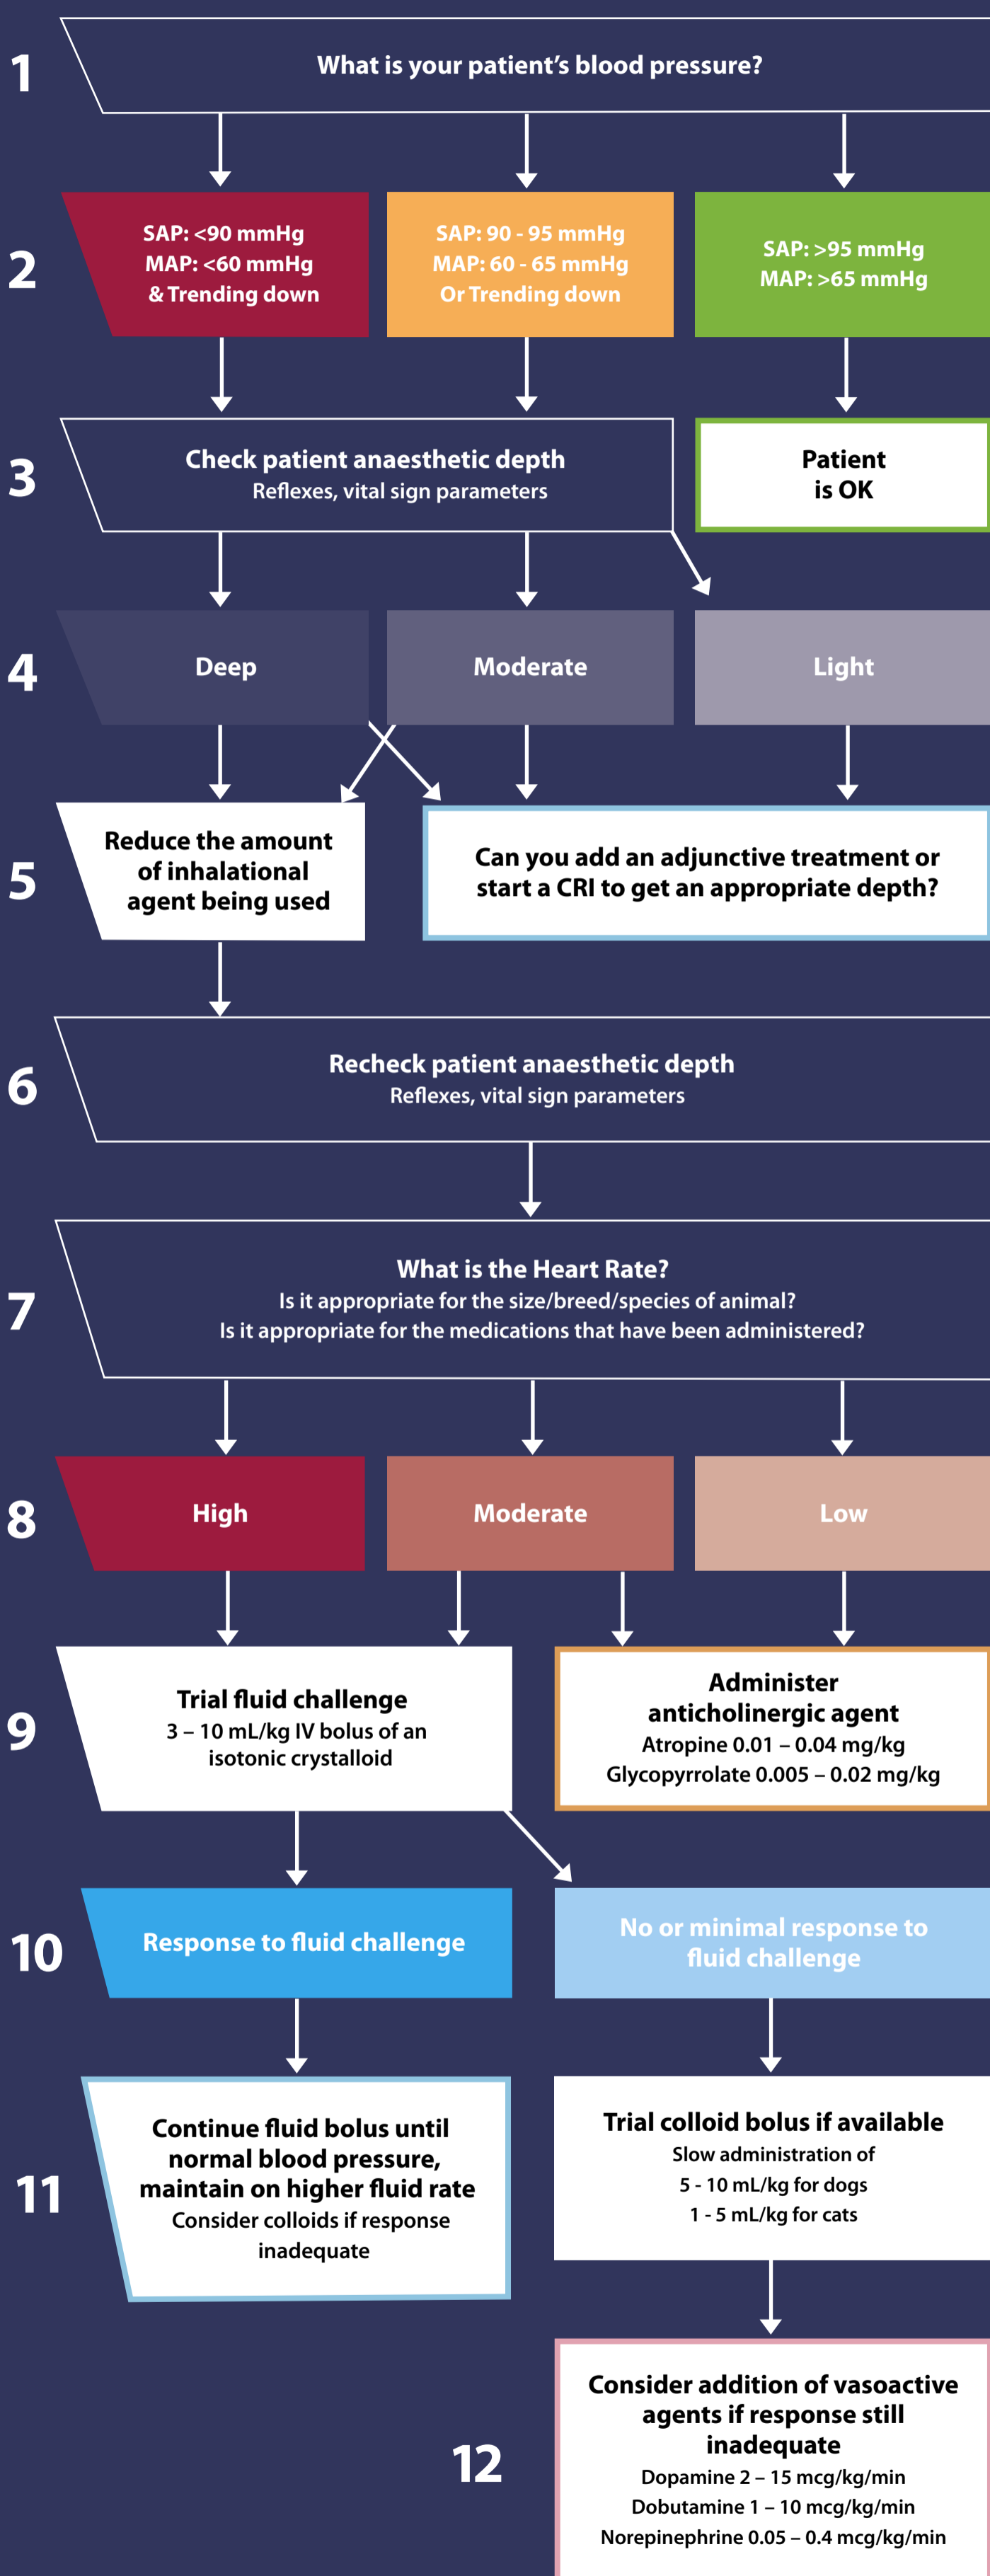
1

What is your patient's blood pressure?

2

SAP: <90 mmHg
MAP: <60 mmHg
& Trending down

SAP: 90 - 95 mmHg
MAP: 60 - 65 mmHg
Or Trending down

SAP: >95 mmHg
MAP: >65 mmHg

3

Check patient anaesthetic depth
Reflexes, vital sign parameters

Patient is OK

4

Deep

Moderate

Light

5

Reduce the amount of inhalational agent being used

Can you add an adjunctive treatment or start a CRI to get an appropriate depth?

6

Recheck patient anaesthetic depth
Reflexes, vital sign parameters

7

What is the Heart Rate?
Is it appropriate for the size/breed/species of animal?
Is it appropriate for the medications that have been administered?

8

High

Moderate

Low

9

Trial fluid challenge
3 – 10 mL/kg IV bolus of an isotonic crystalloid

Administer anticholinergic agent
Atropine 0.01 – 0.04 mg/kg
Glycopyrrolate 0.005 – 0.02 mg/kg

10

Response to fluid challenge

No or minimal response to fluid challenge

11

Continue fluid bolus until normal blood pressure, maintain on higher fluid rate
Consider colloids if response inadequate

Trial colloid bolus if available
Slow administration of
5 - 10 mL/kg for dogs
1 - 5 mL/kg for cats

12

Consider addition of vasoactive agents if response still inadequate
Dopamine 2 – 15 mcg/kg/min
Dobutamine 1 – 10 mcg/kg/min
Norepinephrine 0.05 – 0.4 mcg/kg/min